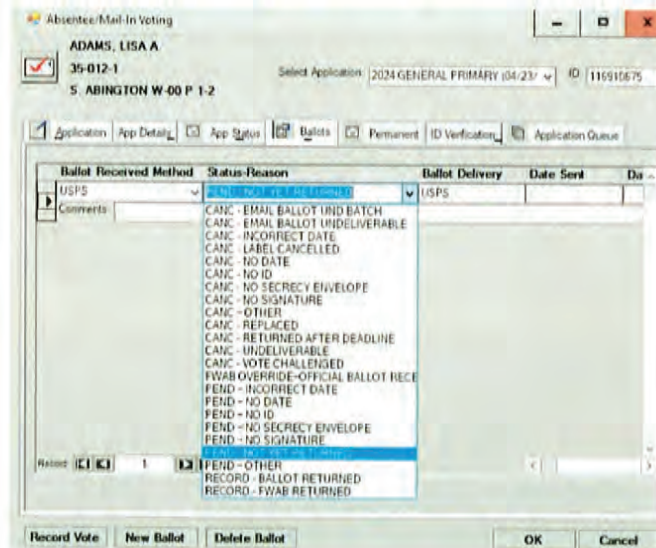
Absentee/Mail-In Voting

ADAMS, LISA A
35-012-1
S. ABINGTON W-00 P 1-2

Select Application 2024 GENERAL PRIMARY (04/23/ ID 116910675

Application | App Details | App Status | Ballots | Permanent | ID Verification | Application Queue

| Ballot Received Method | Status-Reason | Ballot Delivery | Date Sent | Da |
|---|---|---|---|---|
| USPS | PEND - NOT YET RETURNED | USPS | | |

Comments

CANC - EMAIL BALLOT UND BATCH
CANC - EMAIL BALLOT UNDELIVERABLE
CANC - INCORRECT DATE
CANC - LABEL CANCELLED
CANC - NO DATE
CANC - NO ID
CANC - NO SECRECY ENVELOPE
CANC - NO SIGNATURE
CANC - OTHER
CANC - REPLACED
CANC - RETURNED AFTER DEADLINE
CANC - UNDELIVERABLE
CANC - VOTE CHALLENGED
FWAB OVERRIDE-OFFICIAL BALLOT RECE
PEND - INCORRECT DATE
PEND - NO DATE
PEND - NO ID
PEND - NO SECRECY ENVELOPE
PEND - NO SIGNATURE
PEND - NOT YET RETURNED
PEND - OTHER
RECORD - BALLOT RETURNED
RECORD - FWAB RETURNED

Record 1

Record Vote | New Ballot | Delete Ballot | OK | Cancel